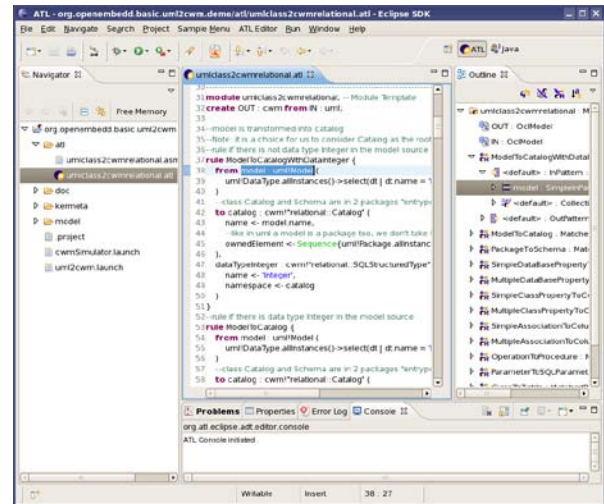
ATL - org.openembedd.basic.uml2cwm.demo/atl/umlclass2cwmrelational.atl - Eclipse SDK

File Edit Navigate Search Project Sample Menu ATL Editor Run Window Help

ATL Java

Navigator

Free Memory

org.openembedd.basic.uml2cwm
atl
umlclass2cwmrelational.asm
umlclass2cwmrelational.atl
doc
kermeta
model
.project
cwmSimulator.launch
uml2cwm.launch

umlclass2cwmrelational.atl

31 module umlclass2cwmrelational; -- Module Template
32 create OUT : cwm from IN : uml;
33
34 --model is transformed into Catalog
35 --Note: it is a choice for us to consider Catalog as the root
36 --rule if there is not data type Integer in the model source
37 rule ModelToCatalogWithDataInteger {
38 from model : uml!Model (
39 uml!DataType.allInstances()->select(dt | dt.name = '
40 )
41 --class Catalog and Schema are in 2 packages "entrypo
42 to catalog : cwm!"relational::Catalog" (
43 name <- model.name,
44 --like in uml a model is a package too, we don't take
45 ownedElement <- Sequence{uml!Package.allInstanc
46 ),
47 dataTypeInteger : cwm!"relational::SQLStructuredType"
48 name <- 'Integer',
49 namespace <- catalog
50 )
51 }
52 --rule if there is data type Integer in the model source
53 rule ModelToCatalog {
54 from model : uml!Model (
55 uml!DataType.allInstances()->select(dt | dt.name = '
56 )
57 --class Catalog and Schema are in 2 packages "entrypo
58 to catalog : cwm!"relational::Catalog" (

Outline

umlclass2cwmrelational : M
OUT : OclModel
IN : OclModel
ModelToCatalogWithDatal
<default> : InPattern
model : SimpleInPa
<default> : Collecti
<default> : OutPattern
ModelToCatalog : Matche
PackageToSchema : Mat
SimpleDataBaseProperty
MultipleDataBaseProperty
SimpleClassPropertyToC
MultipleClassPropertyToC
SimpleAssociationToColu
MultipleAssociationToColu
OperationToProcedure : M
ParameterToSQLParamet

Problems Properties Error Log Console

org.atl.eclipse.adt.editor.console
ATL Console initiated

Writable Insert 38 : 27